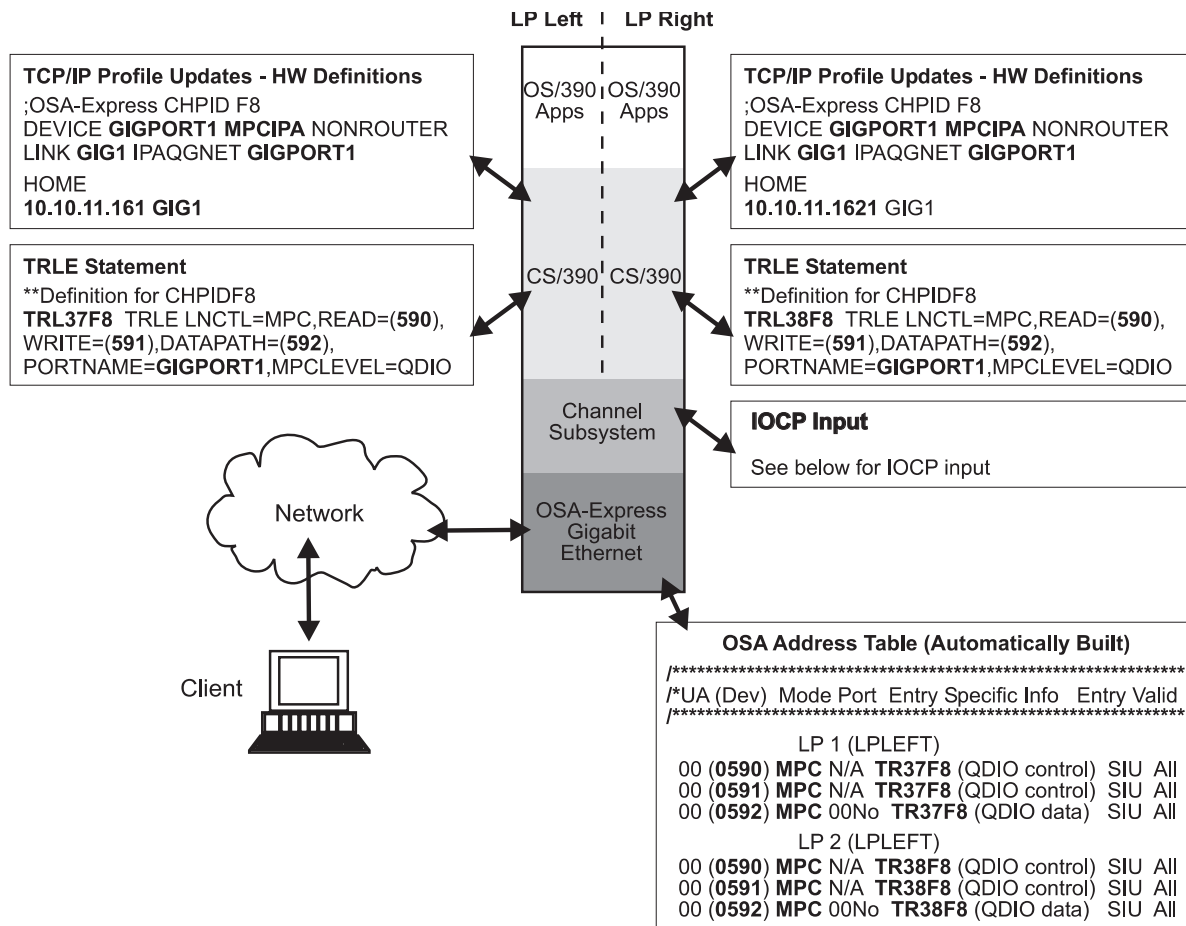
LP Left | LP Right

TCP/IP Profile Updates - HW Definitions
;OSA-Express CHPID F8
DEVICE GIGPORT1 MPCIPA NONROUTER
LINK GIG1 IPAQGNET GIGPORT1
HOME
10.10.11.161 GIG1

OS/390 Apps | OS/390 Apps

TCP/IP Profile Updates - HW Definitions
;OSA-Express CHPID F8
DEVICE GIGPORT1 MPCIPA NONROUTER
LINK GIG1 IPAQGNET GIGPORT1
HOME
10.10.11.1621 GIG1

TRLE Statement
**Definition for CHPIDF8
TRL37F8 TRLE LNCTL=MPC,READ=(590), WRITE=(591),DATAPATH=(592), PORTNAME=GIGPORT1,MPCLEVEL=QDIO

CS/390 | CS/390

TRLE Statement
**Definition for CHPIDF8
TRL38F8 TRLE LNCTL=MPC,READ=(590), WRITE=(591),DATAPATH=(592), PORTNAME=GIGPORT1,MPCLEVEL=QDIO

Channel Subsystem

IOCP Input
See below for IOCP input

Network

OSA-Express Gigabit Ethernet

Client

OSA Address Table (Automatically Built)
/*************************************************************
/*UA (Dev) Mode Port Entry Specific Info Entry Valid
/*************************************************************
LP 1 (LPLEFT)
00 (0590) MPC N/A TR37F8 (QDIO control) SIU All
00 (0591) MPC N/A TR37F8 (QDIO control) SIU All
00 (0592) MPC 00No TR37F8 (QDIO data) SIU All
LP 2 (LPLEFT)
00 (0590) MPC N/A TR38F8 (QDIO control) SIU All
00 (0591) MPC N/A TR38F8 (QDIO control) SIU All
00 (0592) MPC 00No TR38F8 (QDIO data) SIU All